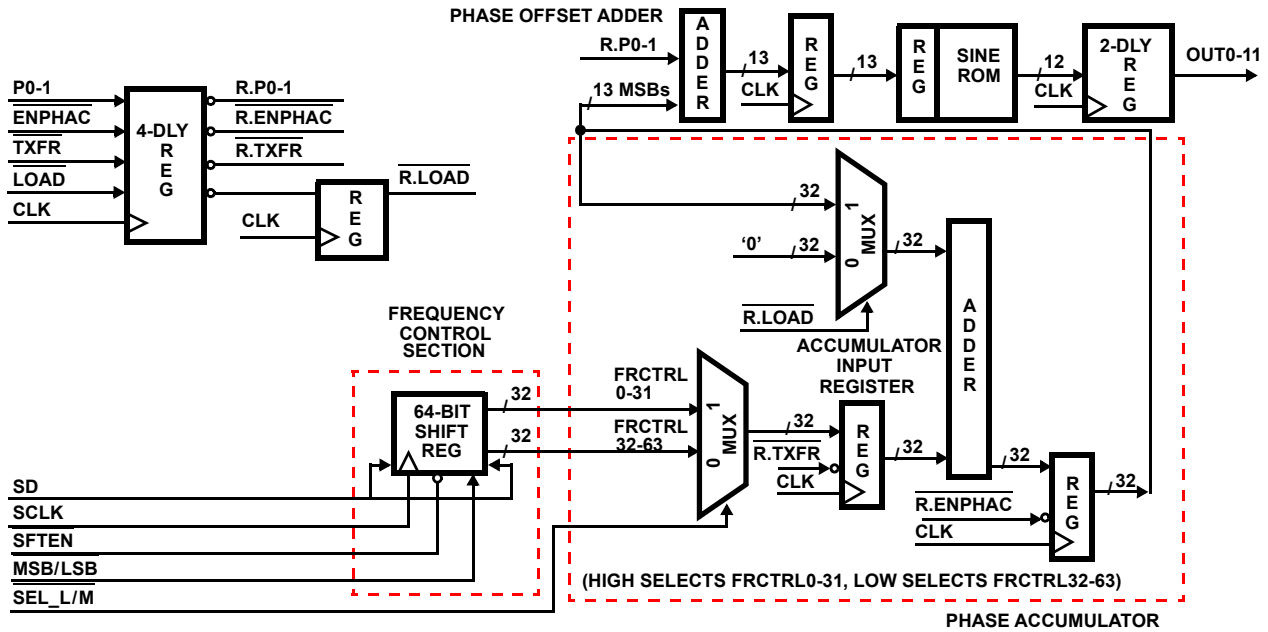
PHASE OFFSET ADDER

R.P0-1

13 MSBs

ADDER

13

CLK

REG

13

REG

SINE ROM

12

CLK

2-DLY REG

OUT0-11

P0-1

$\overline{ENPHAC}$

$\overline{TXFR}$

$\overline{LOAD}$

CLK

4-DLY REG

R.P0-1

$\overline{R.ENPHAC}$

$\overline{R.TXFR}$

$\overline{R.LOAD}$

CLK

REG

32

1

MUX

0

'0'

32

32

$\overline{R.LOAD}$

ADDER

ACCUMULATOR INPUT REGISTER

FREQUENCY CONTROL SECTION

64-BIT SHIFT REG

32

32

FRCTRL 0-31

FRCTRL 32-63

1

MUX

0

32

$\overline{R.TXFR}$

CLK

REG

32

32

REG

32

$\overline{R.ENPHAC}$

CLK

SD

SCLK

SFTEN

MSB/LSB

SEL_L/M

(HIGH SELECTS FRCTRL0-31, LOW SELECTS FRCTRL32-63)

PHASE ACCUMULATOR